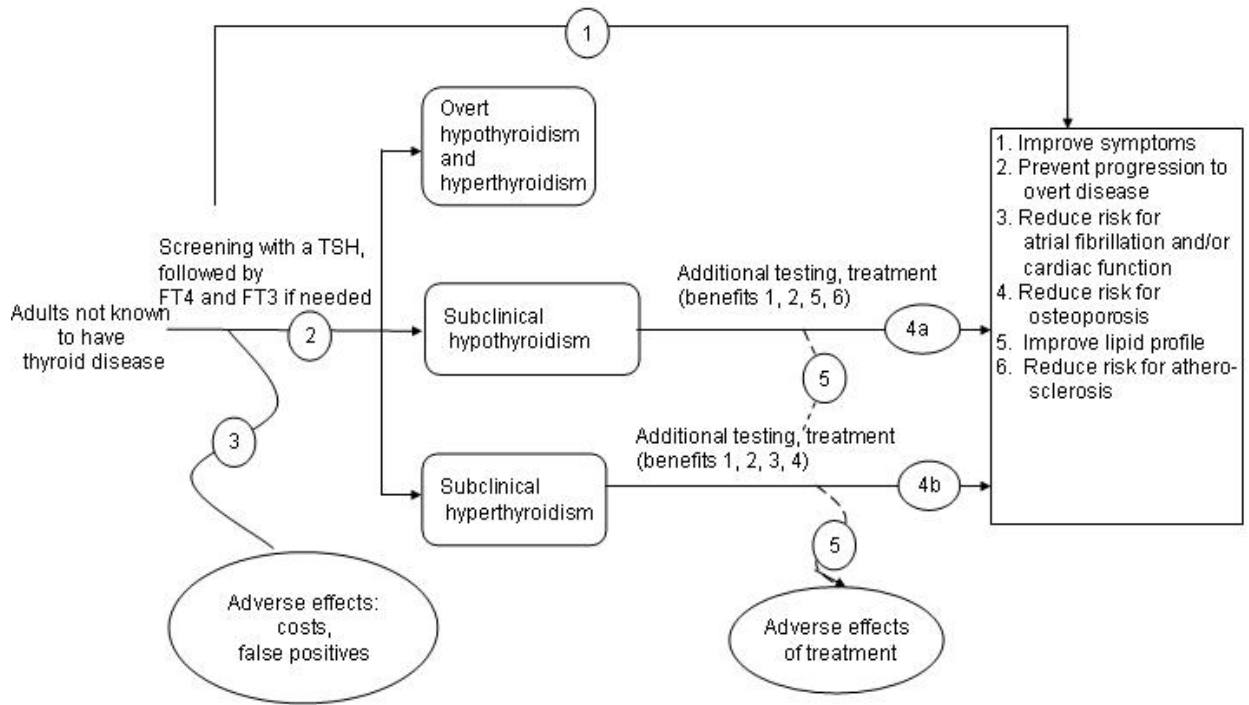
1

Overt hypothyroidism and hyperthyroidism

1. Improve symptoms
2. Prevent progression to overt disease
3. Reduce risk for atrial fibrillation and/or cardiac function
4. Reduce risk for osteoporosis
5. Improve lipid profile
6. Reduce risk for atherosclerosis

Screening with a TSH, followed by FT4 and FT3 if needed

Adults not known to have thyroid disease

2

Subclinical hypothyroidism

Additional testing, treatment (benefits 1, 2, 5, 6)

4a

5

3

Additional testing, treatment (benefits 1, 2, 3, 4)

Subclinical hyperthyroidism

4b

5

Adverse effects: costs, false positives

Adverse effects of treatment